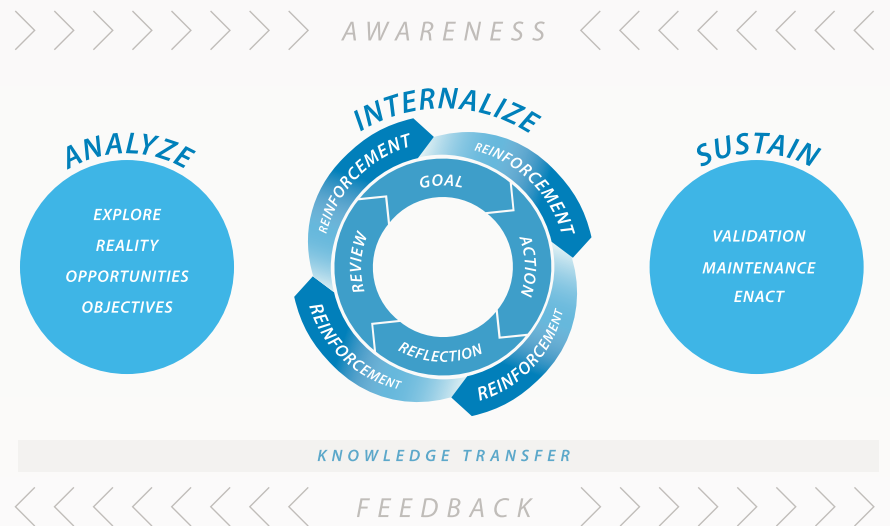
AWARENESS

ANALYZE

EXPLORE
REALITY
OPPORTUNITIES
OBJECTIVES

INTERNALIZE

REINFORCEMENT
REINFORCEMENT
GOAL
ACTION
REFLECTION
REVIEW
REINFORCEMENT
REINFORCEMENT

SUSTAIN

VALIDATION
MAINTENANCE
ENACT

KNOWLEDGE TRANSFER

FEEDBACK